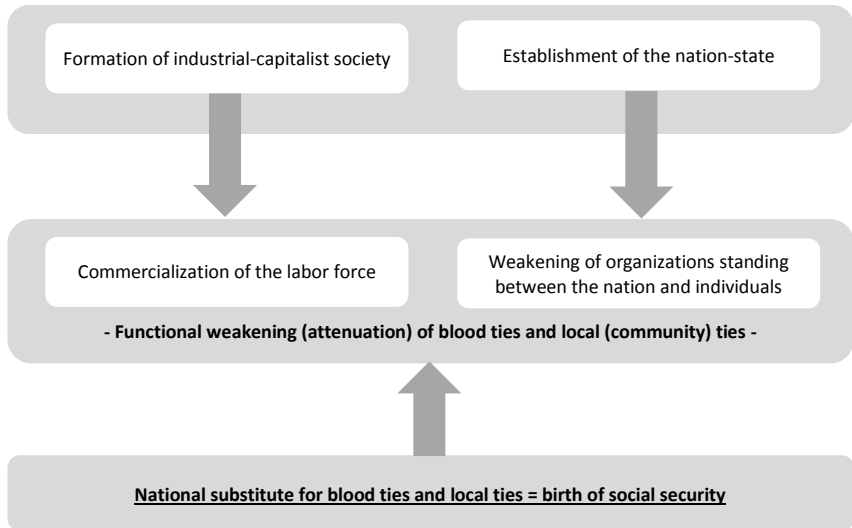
Formation of industrial-capitalist society

Establishment of the nation-state

Commercialization of the labor force

Weakening of organizations standing between the nation and individuals

- Functional weakening (attenuation) of blood ties and local (community) ties -

National substitute for blood ties and local ties = birth of social security